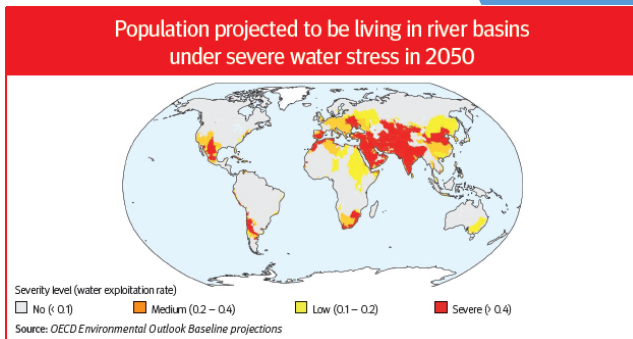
Population projected to be living in river basins under severe water stress in 2050

Severity level (water exploitation rate)

No (< 0.1)
Medium (0.2 – 0.4)
Low (0.1 – 0.2)
Severe (> 0.4)

Source: OECD Environmental Outlook Baseline projections